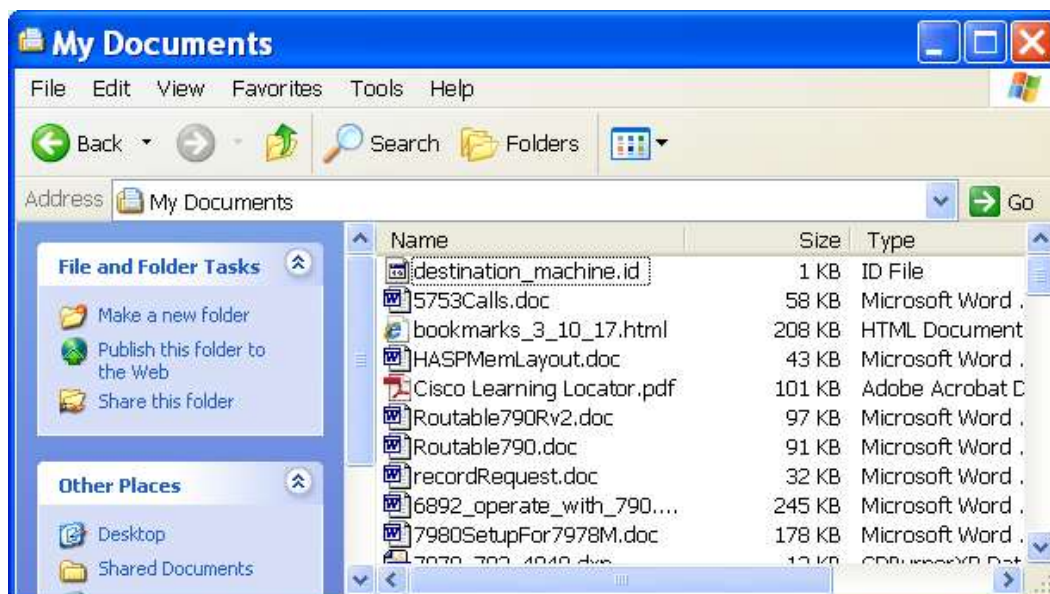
My Documents

File Edit View Favorites Tools Help

Back Search Folders

Address My Documents Go

File and Folder Tasks

Make a new folder

Publish this folder to the Web

Share this folder

Other Places

Desktop

Shared Documents

| Name | Size | Type |
|---|---|---|
| destination_machine.id | 1 KB | ID File |
| 5753Calls.doc | 58 KB | Microsoft Word . |
| bookmarks_3_10_17.html | 208 KB | HTML Document |
| HASPMemLayout.doc | 43 KB | Microsoft Word . |
| Cisco Learning Locator.pdf | 101 KB | Adobe Acrobat D |
| Routable790Rv2.doc | 97 KB | Microsoft Word . |
| Routable790.doc | 91 KB | Microsoft Word . |
| recordRequest.doc | 32 KB | Microsoft Word . |
| 6892_operate_with_790.... | 245 KB | Microsoft Word . |
| 7980SetupFor7978M.doc | 178 KB | Microsoft Word . |
| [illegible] | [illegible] | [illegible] |